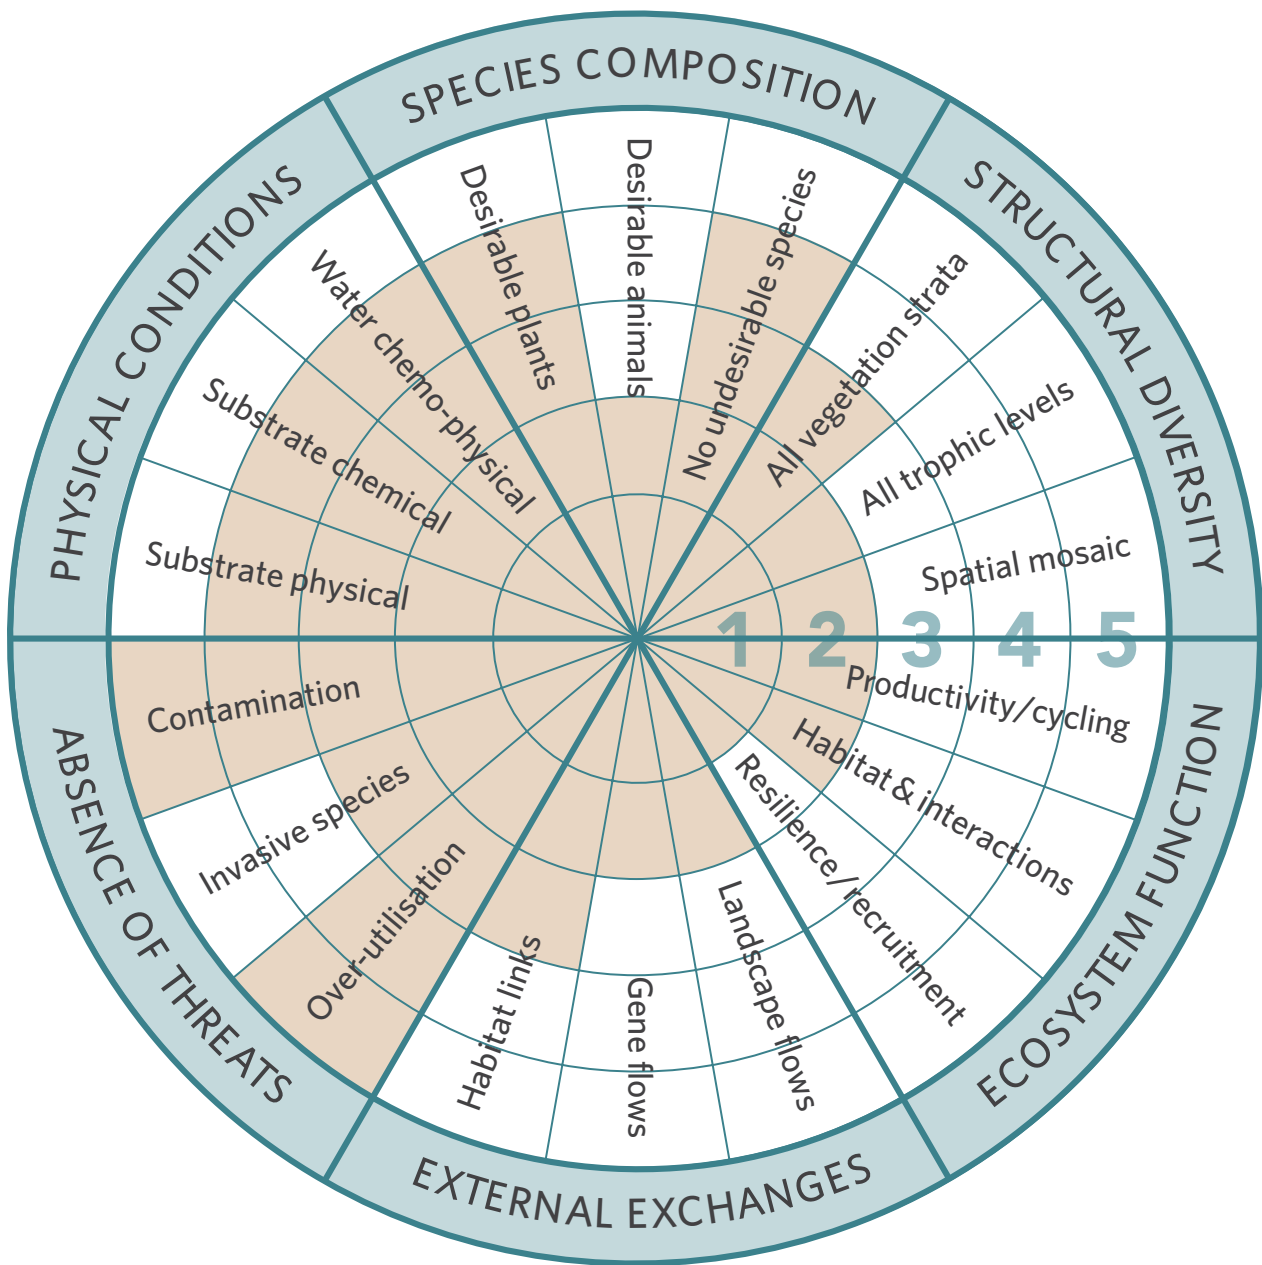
SPECIES COMPOSITION

Desirable plants

Desirable animals

No undesirable species

STRUCTURAL DIVERSITY

All vegetation strata

All trophic levels

Spatial mosaic

1 2 3 4 5

ECOSYSTEM FUNCTION

Productivity/cycling

Habitat & interactions

Resilience/recruitment

EXTERNAL EXCHANGES

Landscape flows

Gene flows

Habitat links

ABSENCE OF THREATS

Over-utilisation

Invasive species

Contamination

PHYSICAL CONDITIONS

Substrate physical

Substrate chemical

Water chemo-physical